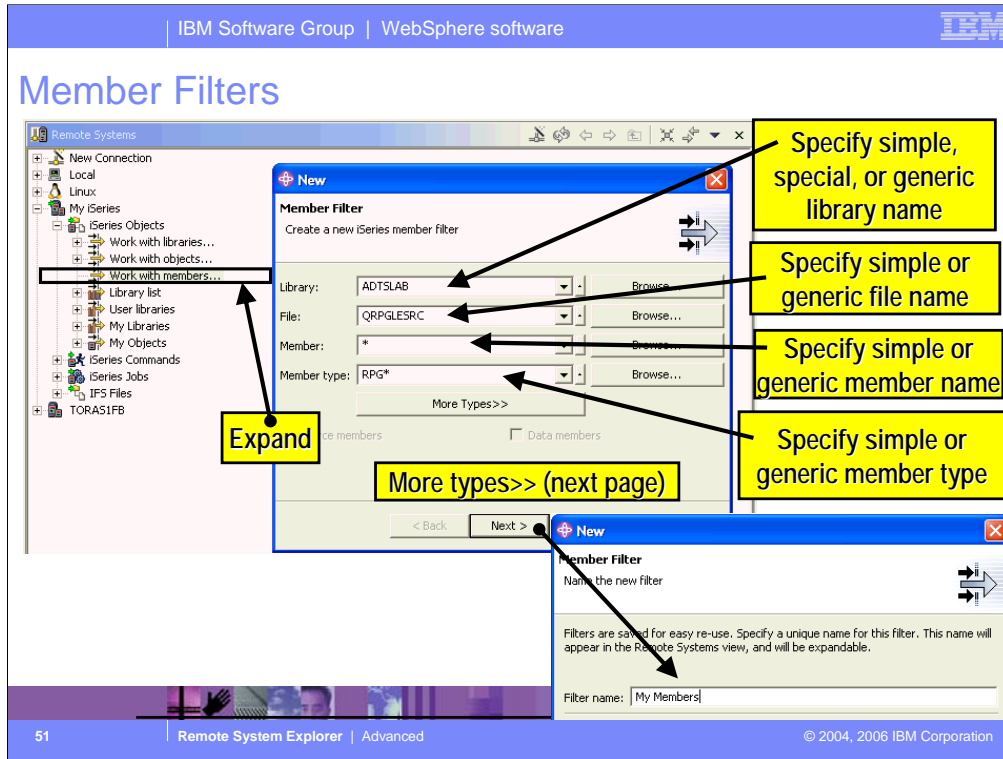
IBM Software Group | WebSphere software

IBM

Member Filters

Remote Systems

New Connection
Local
Linux
My iSeries
iSeries Objects
Work with libraries...
Work with objects...
Work with members...
Library list
User libraries
My Libraries
My Objects
iSeries Commands
iSeries Jobs
IFS Files
TORAS1FB

New

Member Filter

Create a new iSeries member filter

Library: ADTSLAB Browse...
File: QRPGLESRC Browse...
Member: * Browse...
Member type: RPG* Browse...

More Types>>

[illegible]ce members
Data members

< Back Next >

Specify simple, special, or generic library name

Specify simple or generic file name

Specify simple or generic member name

Specify simple or generic member type

Expand

More types>> (next page)

New

Member Filter

Name the new filter

Filters are saved for easy re-use. Specify a unique name for this filter. This name will appear in the Remote Systems view, and will be expandable.

Filter name: My Members

51 | Remote System Explorer | Advanced © 2004, 2006 IBM Corporation